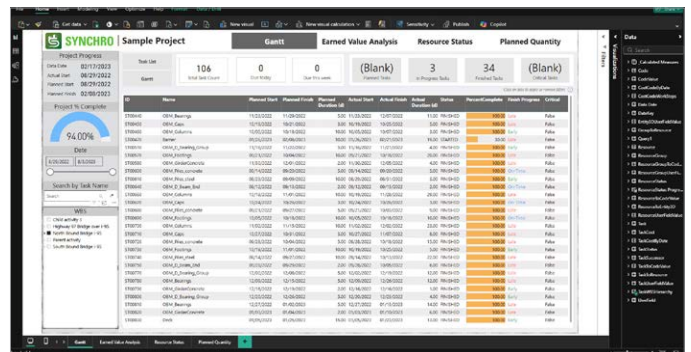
File Home Insert Modeling View Optimize Help Format Data / Drill

Get data New visual New visual calculation Sensitivity Publish Copilot

SYNCHRO Sample Project

Gantt Earned Value Analysis Resource Status Planned Quantity

Project Progress
Data Date 02/17/2023
Actual Start 08/29/2022
Planned Start 08/29/2022
Planned Finish 02/08/2023

Task List
Gantt

106 Total Task Count
0 Due today
0 Due this week
(Blank) Planned Tasks
3 In Progress Tasks
34 Finished Tasks
(Blank) Critical Tasks

Project % Complete
94.00%

Date
8/29/2022 8/3/2023

Search by Task Name

WBS
Child activity 1
Highway 97 Bridge over I-90
North Bound Bridge - 01
Parent activity
South Bound Bridge - 02

| ID | Name | Planned Start | Planned Finish | Planned Duration (d) | Actual Start | Actual Finish | Actual Duration (d) | Status | PercentComplete | Finish Progress | Critical |
|---|---|---|---|---|---|---|---|---|---|---|---|
| ST00410 | OEM_Bearings | 11/23/2022 | 11/28/2022 | 5.00 | 11/23/2022 | 12/07/2022 | 11.00 | FINISHED | 100.00 | Early | False |
| ST00420 | OEM_Columns | 11/03/2022 | 11/14/2022 | 2.00 | 10/18/2022 | 12/07/2022 | 35.00 | FINISHED | 100.00 | Early | False |
| ST00430 | OEM_Columns | 10/05/2022 | 10/18/2022 | 10.00 | 10/05/2022 | 10/14/2022 | 8.00 | FINISHED | 100.00 | Early | False |
| ST00440 | Barrier | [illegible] | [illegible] | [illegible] | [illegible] | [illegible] | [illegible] | FINISHED | 100.00 | Early | False |
| ST00450 | OEM_E_Seating_Group | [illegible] | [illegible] | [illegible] | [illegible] | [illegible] | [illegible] | FINISHED | 100.00 | Early | False |
| ST00460 | OEM_Footings | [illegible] | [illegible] | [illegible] | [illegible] | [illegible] | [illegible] | FINISHED | 100.00 | Early | False |
| ST00470 | OEM_GirderConcrete | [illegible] | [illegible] | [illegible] | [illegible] | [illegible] | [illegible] | FINISHED | 100.00 | Early | False |
| ST00480 | OEM_Piles_steel | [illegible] | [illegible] | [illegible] | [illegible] | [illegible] | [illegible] | FINISHED | 100.00 | Early | False |
| ST00490 | OEM_Piles_concrete | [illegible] | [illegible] | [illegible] | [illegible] | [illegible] | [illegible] | FINISHED | 100.00 | On Time | False |
| ST00500 | OEM_Piles_steel | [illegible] | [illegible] | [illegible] | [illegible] | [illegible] | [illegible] | FINISHED | 100.00 | Early | False |
| ST00510 | OEM_E_Beam_End | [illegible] | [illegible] | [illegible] | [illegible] | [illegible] | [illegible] | FINISHED | 100.00 | On Time | False |
| ST00520 | OEM_Columns | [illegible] | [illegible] | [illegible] | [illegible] | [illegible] | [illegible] | FINISHED | 100.00 | Early | False |
| ST00530 | OEM_Caps | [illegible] | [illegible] | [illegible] | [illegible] | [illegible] | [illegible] | FINISHED | 100.00 | Early | False |
| ST00540 | OEM_Piles_concrete | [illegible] | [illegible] | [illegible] | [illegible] | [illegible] | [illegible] | FINISHED | 100.00 | Early | False |
| ST00550 | OEM_Footings | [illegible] | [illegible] | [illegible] | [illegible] | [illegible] | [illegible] | FINISHED | 100.00 | Early | False |
| ST00560 | OEM_Columns | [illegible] | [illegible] | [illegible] | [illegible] | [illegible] | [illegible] | FINISHED | 100.00 | Early | False |
| ST00570 | OEM_Caps | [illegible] | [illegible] | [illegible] | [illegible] | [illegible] | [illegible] | FINISHED | 100.00 | Early | False |
| ST00580 | OEM_Piles_concrete | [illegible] | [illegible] | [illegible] | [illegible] | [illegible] | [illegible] | FINISHED | 100.00 | Early | False |
| ST00590 | OEM_Footings | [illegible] | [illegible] | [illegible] | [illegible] | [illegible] | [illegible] | FINISHED | 100.00 | Early | False |
| ST00600 | OEM_Piles_steel | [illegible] | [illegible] | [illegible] | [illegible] | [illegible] | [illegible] | FINISHED | 100.00 | Early | False |
| ST00610 | OEM_E_Girder_End | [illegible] | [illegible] | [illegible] | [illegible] | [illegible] | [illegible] | FINISHED | 100.00 | Early | False |
| ST00620 | OEM_E_Seating_Group | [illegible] | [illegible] | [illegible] | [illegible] | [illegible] | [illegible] | FINISHED | 100.00 | Early | False |
| ST00630 | OEM_Bearings | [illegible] | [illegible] | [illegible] | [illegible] | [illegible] | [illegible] | FINISHED | 100.00 | Early | False |
| ST00640 | OEM_GirderConcrete | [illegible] | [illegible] | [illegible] | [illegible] | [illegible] | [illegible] | FINISHED | 100.00 | Early | False |
| ST00650 | OEM_E_Bearing_Group | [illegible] | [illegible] | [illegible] | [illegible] | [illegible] | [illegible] | FINISHED | 100.00 | Early | False |
| ST00660 | OEM_Columns | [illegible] | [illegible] | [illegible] | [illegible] | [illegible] | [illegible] | FINISHED | 100.00 | Early | False |
| ST00670 | OEM_GirderConcrete | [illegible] | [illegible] | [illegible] | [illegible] | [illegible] | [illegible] | FINISHED | 100.00 | Early | False |
| ST00680 | Deck | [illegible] | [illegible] | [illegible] | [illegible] | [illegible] | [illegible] | FINISHED | 100.00 | Early | False |

Filters Visualizations Data

Search

Calculated Measures
Code
CodeValue
CostCodeByDate
CostCodeAndGroups
Date Slot
DateKey
EntityOfUserFieldValue
GroupsReference
GroupsReference
Query1
Resource
ResourceGroup
ResourceGroupToCod...
ResourceGroupUserFi...
ResourceStatus
ResourceStatus_Progre...
ResourceToCodeValue
ResourceToUserFld
ResourceUserFieldValue
Status
Task
TaskCode
TaskCostByDate
TaskLinks
TaskSuccessor
TaskToCodeValue
TaskToResource
TaskToUserFieldValue
TaskWBSHierarchy
UserField

Gantt Earned Value Analysis Resource Status Planned Quantity +